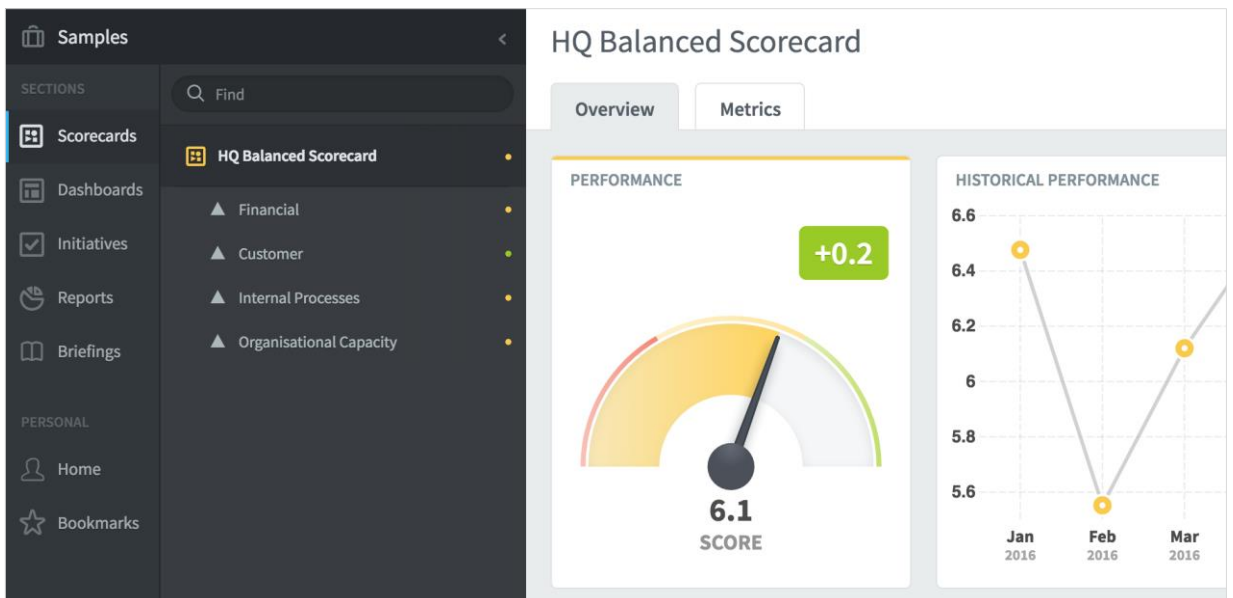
Samples

SECTIONS

Scorecards

Dashboards

Initiatives

Reports

Briefings

PERSONAL

Home

Bookmarks

Find

HQ Balanced Scorecard

Financial

Customer

Internal Processes

Organisational Capacity

HQ Balanced Scorecard

Overview

Metrics

PERFORMANCE

+0.2

6.1

SCORE

HISTORICAL PERFORMANCE

6.6

6.4

6.2

6

5.8

5.6

Jan 2016

Feb 2016

Mar 2016